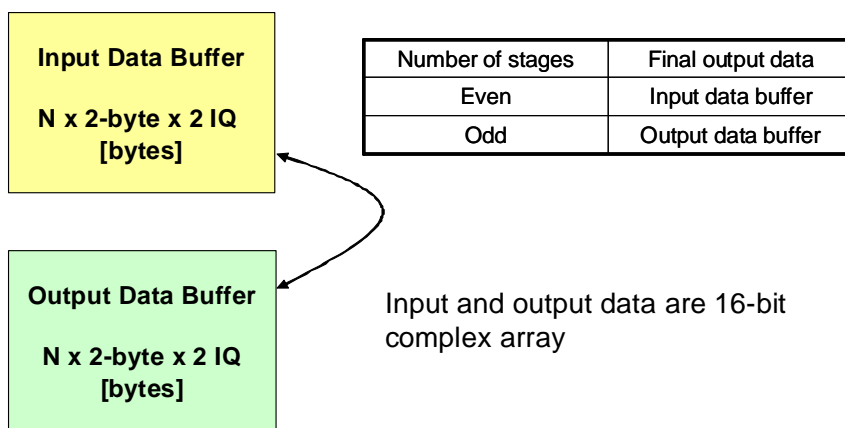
Input Data Buffer

N x 2-byte x 2 IQ [bytes]

| Number of stages | Final output data |
|---|---|
| Even | Input data buffer |
| Odd | Output data buffer |

Output Data Buffer

N x 2-byte x 2 IQ [bytes]

Input and output data are 16-bit complex array